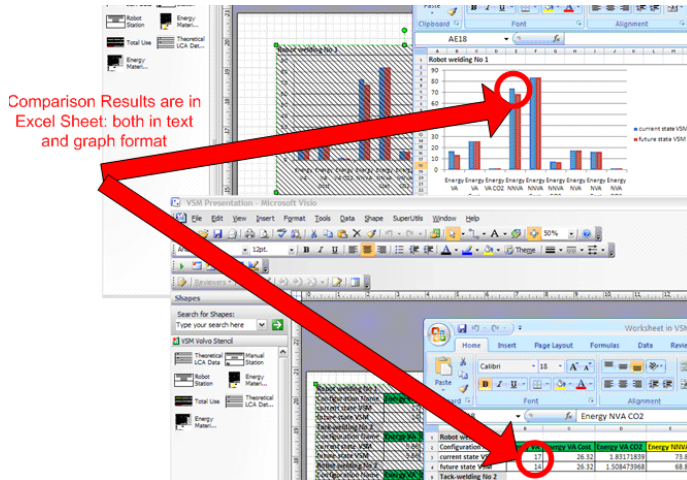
Robot Station
Energy Materi...
Total Use
Theoretical LCA Dat...
Energy Materi...

Comparison Results are in Excel Sheet: both in text and graph format

Robot welding No 1

Paste
Clipboard
Font
Alignment
AE18
Robot welding No 1
90
80
70
60
50
40
30
20
10
0
Energy VA
Energy VA Cost
Energy VA CO2
Energy NNVA
Energy NNVA Cost
Energy NNVA CO2
Energy NVA
Energy NVA Cost
Energy NVA CO2
current state VSM
future state VSM

VSM Presentation - Microsoft Visio
File Edit View Insert Format Tools Data Shape SuperUtils Window Help
12pt.
50%
Theme
Reviewers

Shapes
Search for Shapes:
Type your search here
VSM Volvo Stencil
Theoretical LCA Data
Manual Station
Robot Station
Energy Materi...
Total Use
Theoretical LCA Dat...
Energy Materi...

Worksheet in VSM
Home Insert Page Layout Formulas Data Revie
Calibri 18
Paste
Font
Alignment
Energy NVA CO2

| | A | B | C | D | E |
|---|---|---|---|---|---|
| 1 | Robot weldi... | | | | |
| 2 | Configuration | ... | Energy VA Cost | Energy VA CO2 | Energy NNVA |
| 3 | current state VS... | 17 | 26.32 | 1.83171839 | 73.8 |
| 4 | future state VSM | 14 | 26.32 | 1.508473968 | 68.8 |
| 5 | Tack-welding No 2 | | | | |

Robot welding No 1
Configuration Name
current state VSM
future state VSM
Tack-welding No 2
Configuration Name
current state VSM
future state VSM
Robot welding No 2
Configuration Name